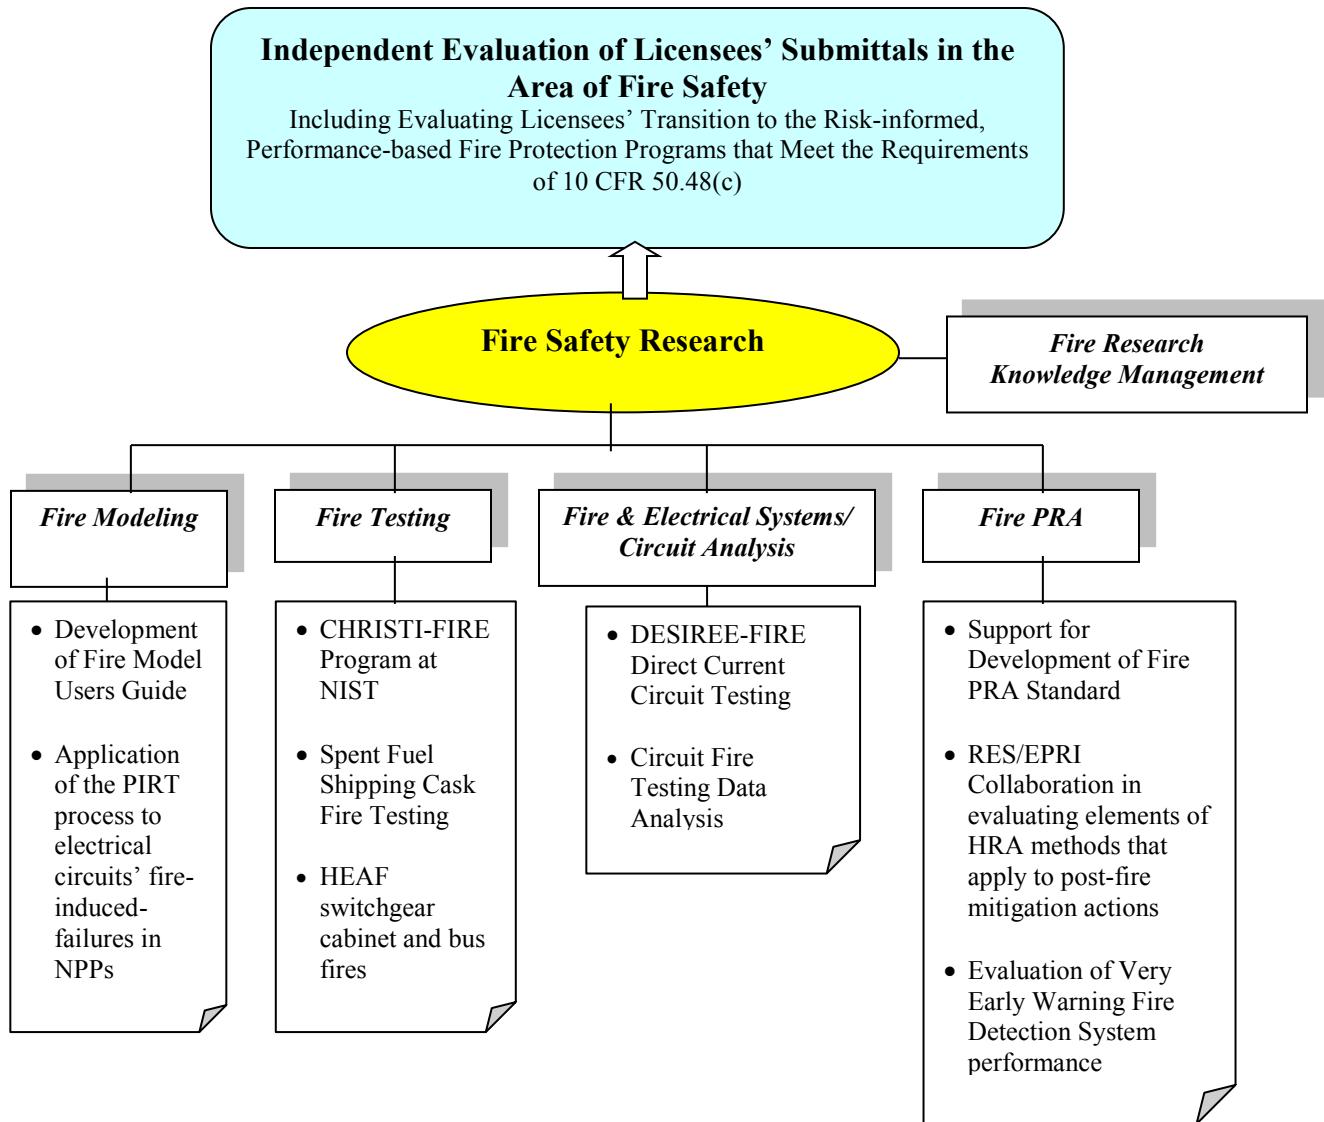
**Independent Evaluation of Licensees' Submittals in the Area of Fire Safety**
Including Evaluating Licensees' Transition to the Risk-informed, Performance-based Fire Protection Programs that Meet the Requirements of 10 CFR 50.48(c)

**Fire Safety Research**

***Fire Research Knowledge Management***

***Fire Modeling***

- Development of Fire Model Users Guide
- Application of the PIRT process to electrical circuits' fire-induced-failures in NPPs

***Fire Testing***

- CHRISTI-FIRE Program at NIST
- Spent Fuel Shipping Cask Fire Testing
- HEAF switchgear cabinet and bus fires

***Fire & Electrical Systems/ Circuit Analysis***

- DESIREE-FIRE Direct Current Circuit Testing
- Circuit Fire Testing Data Analysis

***Fire PRA***

- Support for Development of Fire PRA Standard
- RES/EPRI Collaboration in evaluating elements of HRA methods that apply to post-fire mitigation actions
- Evaluation of Very Early Warning Fire Detection System performance